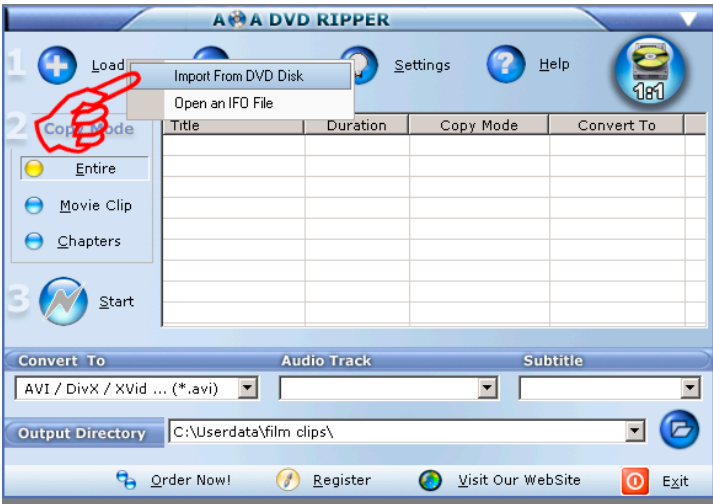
A A DVD RIPPER

1 Load

Import From DVD Disk

Open an IFO File

Settings

Help

1:1

2 Copy Mode

Entire

Movie Clip

Chapters

3 Start

| Title | Duration | Copy Mode | Convert To |
|---|---|---|---|

Convert To

Audio Track

Subtitle

AVI / DivX / XVid ... (*.avi)

Output Directory

C:\Userdata\film clips\

Order Now!

Register

Visit Our WebSite

Exit